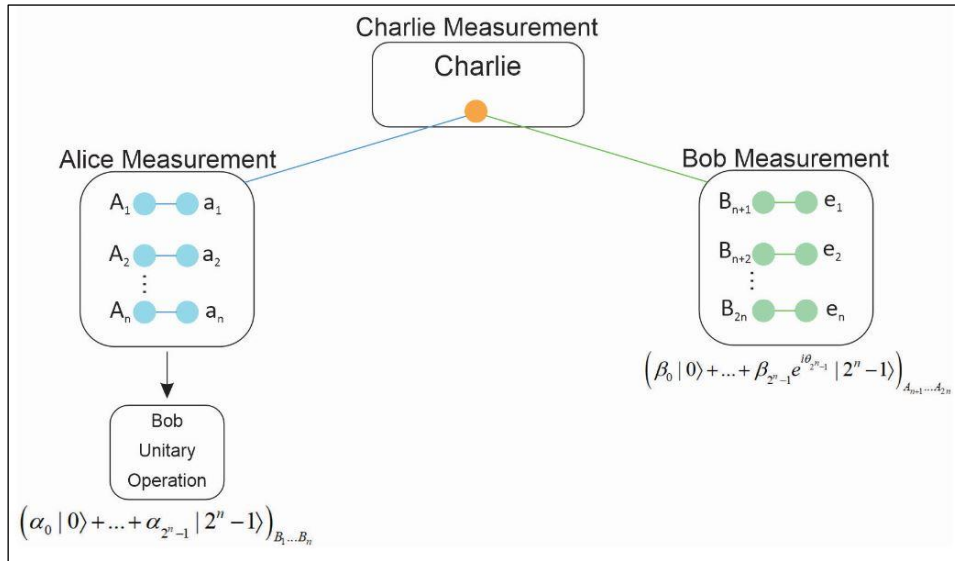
Charlie Measurement

Charlie

Alice Measurement

$A_1$ $a_1$

$A_2$ $a_2$

⋮

$A_n$ $a_n$

Bob Measurement

$B_{n+1}$ $e_1$

$B_{n+2}$ $e_2$

⋮

$B_{2n}$ $e_n$

$\left(\beta_0 \,|\, 0\rangle + ... + \beta_{2^n-1} e^{i\theta_{2^n-1}} \,|\, 2^n - 1\rangle\right)_{A_{n+1}...A_{2n}}$

Bob Unitary Operation

$\left(\alpha_0 \,|\, 0\rangle + ... + \alpha_{2^n-1} \,|\, 2^n - 1\rangle\right)_{B_1...B_n}$